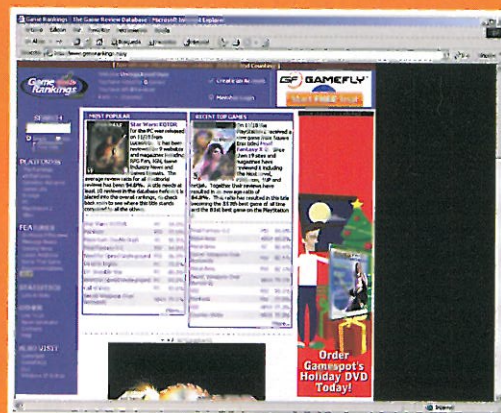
Game Rankings | The Game Review Database - Microsoft Internet Explorer

Game Rankings

GAMEFLY

Start FREE trial

MOST POPULAR

Star Wars: KOTOR for the PC was released on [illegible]

RECENT TOP GAMES

Final Fantasy X

Order Gamespot's Holiday DVD Today!